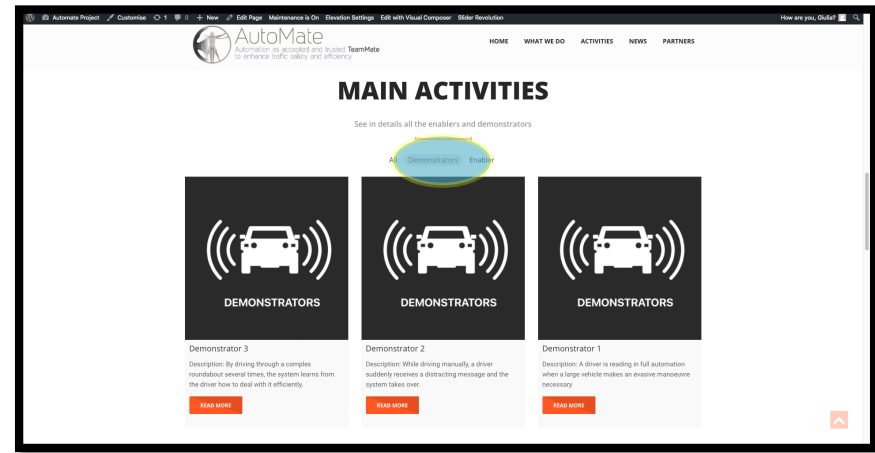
Automate Project  Customise  1  0  + New  Edit Page  Maintenance is On  Elevation Settings  Edit with Visual Composer  Slider Revolution  How are you, Giulia?

AutoMate
Automation as accepted and trusted TeamMate to enhance traffic safety and efficiency

HOME  WHAT WE DO  ACTIVITIES  NEWS  PARTNERS

MAIN ACTIVITIES

See in details all the enablers and demonstrators

All  Demonstrators  Enabler

DEMONSTRATORS

Demonstrator 3

Description: By driving through a complex roundabout several times, the system learns from the driver how to deal with it efficiently.

READ MORE

DEMONSTRATORS

Demonstrator 2

Description: While driving manually, a driver suddenly receives a distracting message and the system takes over.

READ MORE

DEMONSTRATORS

Demonstrator 1

Description: A driver is reading in full automation when a large vehicle makes an evasive manoeuvre necessary

READ MORE